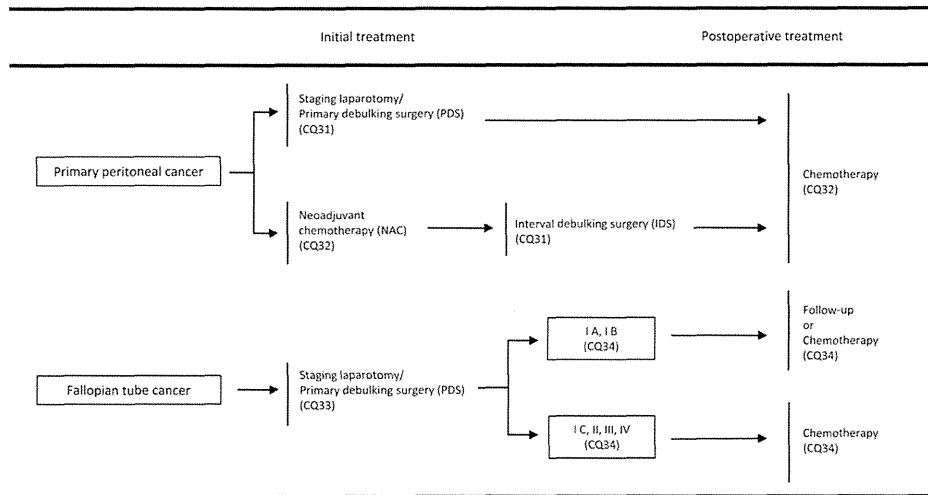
Initial treatment

Postoperative treatment

Primary peritoneal cancer

Staging laparotomy/ Primary debulking surgery (PDS) (CQ31)

Neoadjuvant chemotherapy (NAC) (CQ32)

Interval debulking surgery (IDS) (CQ31)

Chemotherapy (CQ32)

Fallopian tube cancer

Staging laparotomy/ Primary debulking surgery (PDS) (CQ33)

I A, I B (CQ34)

I C, II, III, IV (CQ34)

Follow-up or Chemotherapy (CQ34)

Chemotherapy (CQ34)